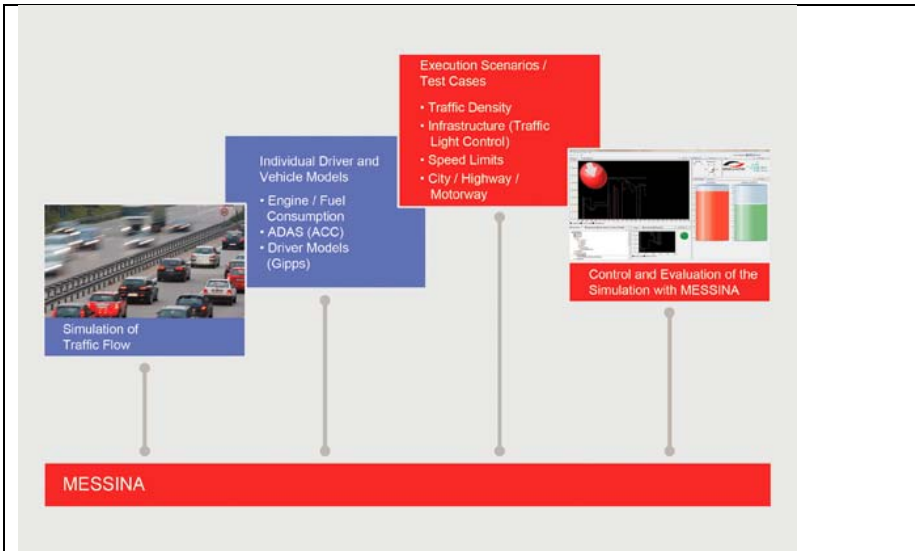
Simulation of Traffic Flow

Individual Driver and Vehicle Models

• Engine / Fuel Consumption
• ADAS (ACC)
• Driver Models (Gipps)

Execution Scenarios / Test Cases

• Traffic Density
• Infrastructure (Traffic Light Control)
• Speed Limits
• City / Highway / Motorway

Control and Evaluation of the Simulation with MESSINA

MESSINA